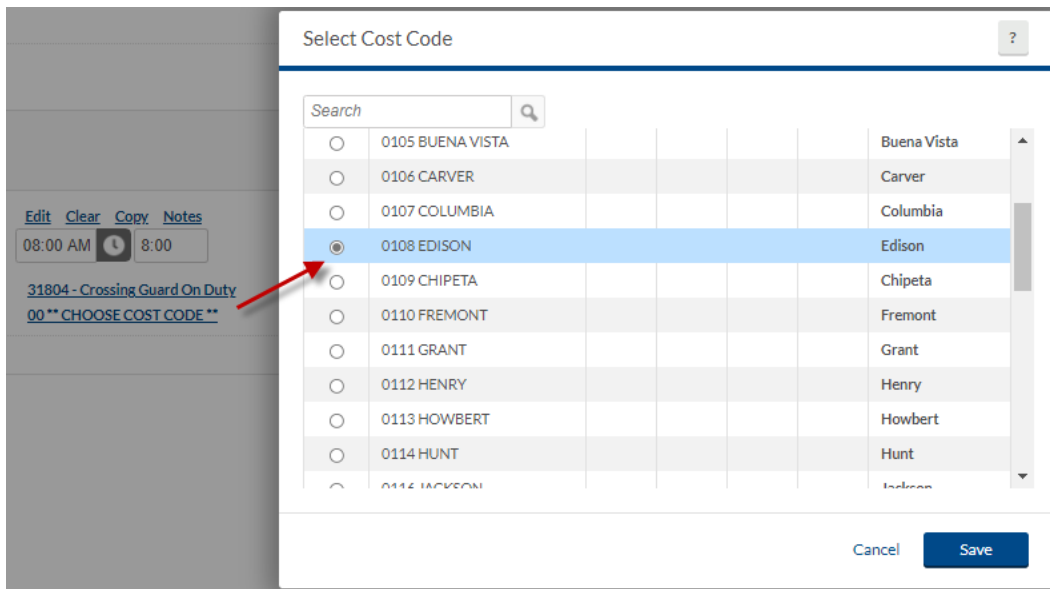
Edit Clear Copy Notes
08:00 AM 8:00
31804 - Crossing Guard On Duty
00 ** CHOOSE COST CODE **

Select Cost Code
?

Search

| | | | | | | |
|---|---|---|---|---|---|---|
| ○ | 0105 BUENA VISTA | | | | | Buena Vista |
| ○ | 0106 CARVER | | | | | Carver |
| ○ | 0107 COLUMBIA | | | | | Columbia |
| ◉ | 0108 EDISON | | | | | Edison |
| ○ | 0109 CHIPETA | | | | | Chipeta |
| ○ | 0110 FREMONT | | | | | Fremont |
| ○ | 0111 GRANT | | | | | Grant |
| ○ | 0112 HENRY | | | | | Henry |
| ○ | 0113 HOWBERT | | | | | Howbert |
| ○ | 0114 HUNT | | | | | Hunt |
| ○ | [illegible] | | | | | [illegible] |

Cancel
Save